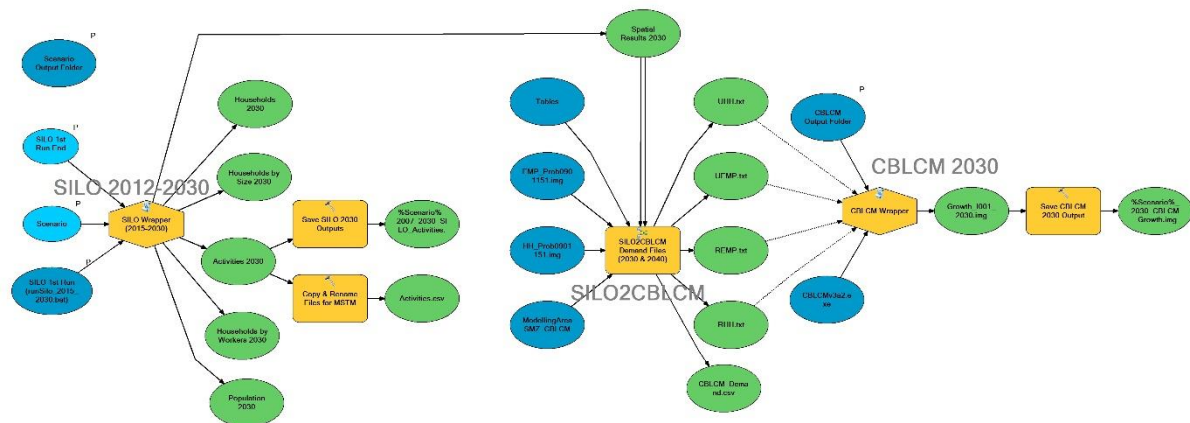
P
Scenario Output Folder

Spatial Results 2030

Households 2030

SILO 1st Run End

Households by Size 2030

SILO 2012-2030

Scenario

SILO Wrapper (2015-2030)

Save SILO 2030 Outputs

%Scenario% 200/ 2030_SILO_Activities.

SILO 1st Run (runSilo_2015_2030.bat)

Activities 2030

Copy & Rename Files for MSTM

Activities.csv

Households by Workers 2030

Population 2030

Tables

EMP_Prob0901151.img

HH_Prob0901151.img

ModellingArea SM7_CBLCM

SILO2CBLCM Demand Files (2030 & 2040)

SILO2CBLCM

UHH.txt

UEMP.txt

REMP.txt

RHH.txt

CBLCM_Demand.csv

P
CBLCM Output Folder

CBLCM 2030

CBLCM Wrapper

Growth_I001 2030.img

Save CBLCM 2030 Output

%Scenario% 2030_CBLCM Growth.img

CBLCMv3a2.exe